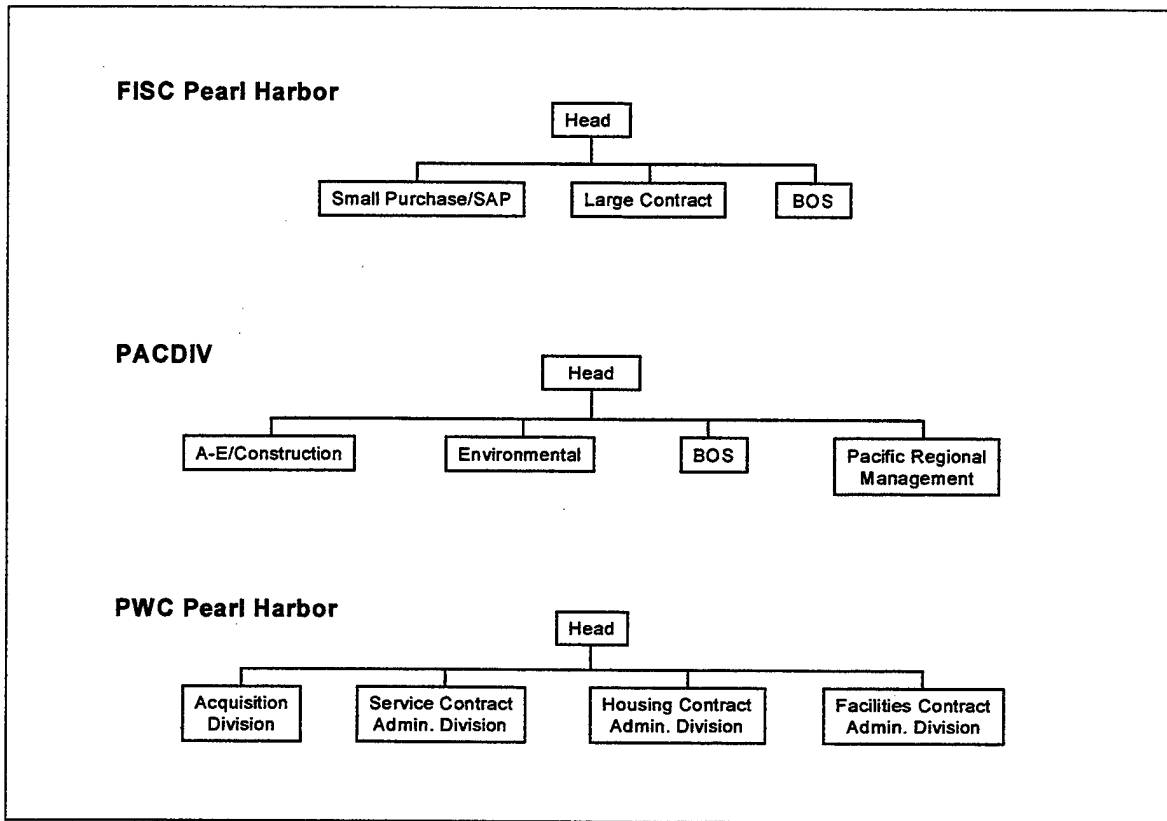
FISC Pearl Harbor

Head

Small Purchase/SAP

Large Contract

BOS

PACDIV

Head

A-E/Construction

Environmental

BOS

Pacific Regional Management

PWC Pearl Harbor

Head

Acquisition Division

Service Contract Admin. Division

Housing Contract Admin. Division

Facilities Contract Admin. Division